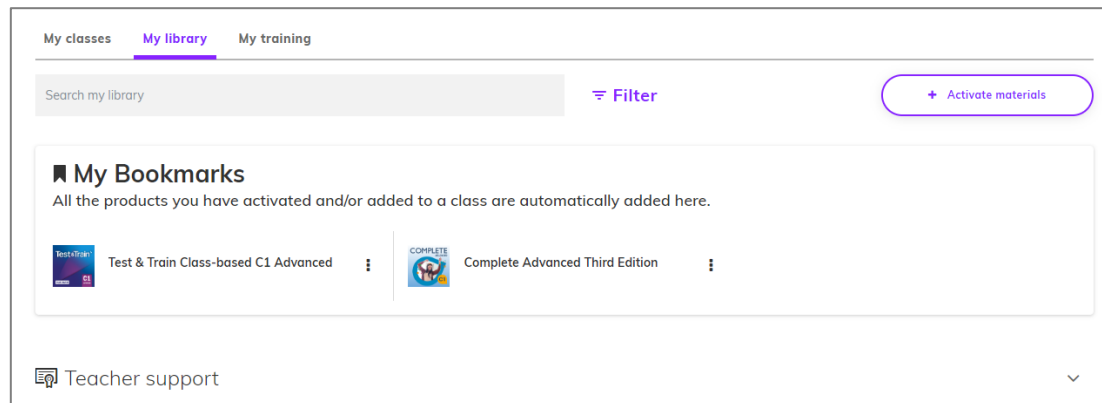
My classes My library My training

Search my library

Filter

+ Activate materials

My Bookmarks

All the products you have activated and/or added to a class are automatically added here.

Test&Train C1

Test & Train Class-based C1 Advanced

COMPLETE

Complete Advanced Third Edition

Teacher support